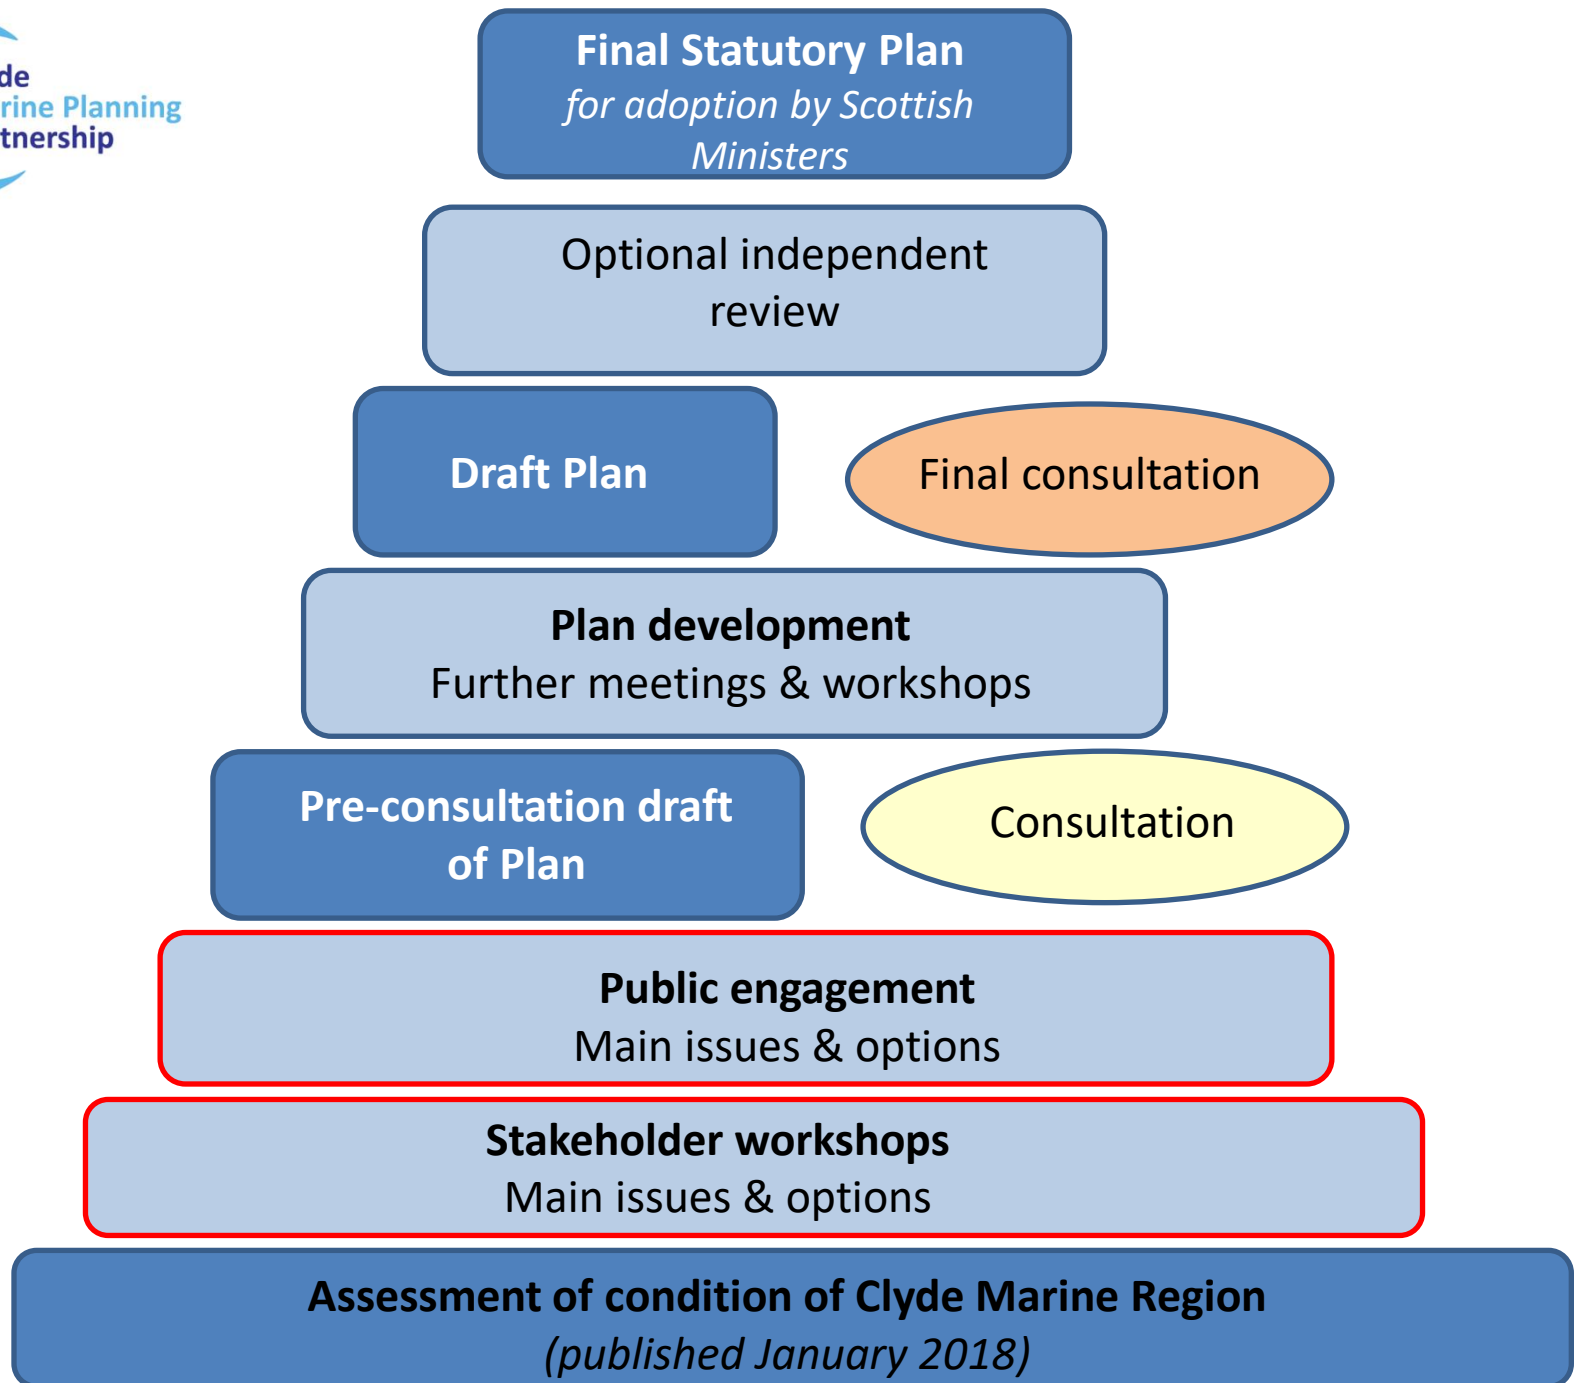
de
rine Planning
tnership

Final Statutory Plan
*for adoption by Scottish Ministers*

Optional independent review

Draft Plan

Final consultation

**Plan development**
Further meetings & workshops

Pre-consultation draft of Plan

Consultation

**Public engagement**
Main issues & options

**Stakeholder workshops**
Main issues & options

**Assessment of condition of Clyde Marine Region**
*(published January 2018)*